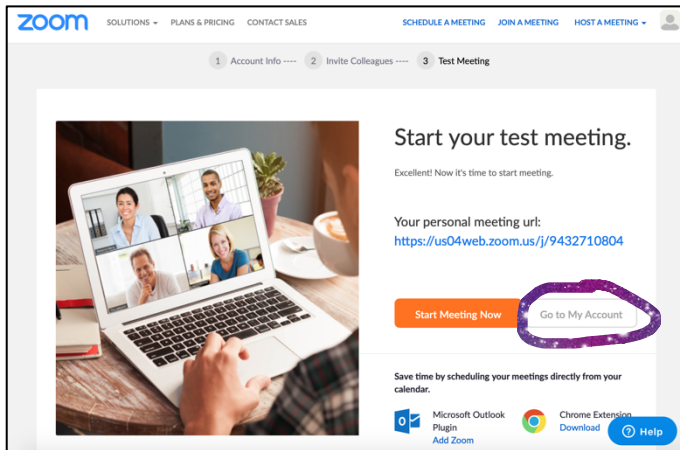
zoom SOLUTIONS ▾ PLANS & PRICING CONTACT SALES SCHEDULE A MEETING JOIN A MEETING HOST A MEETING ▾

1 Account Info ---- 2 Invite Colleagues ---- 3 Test Meeting

Start your test meeting.

Excellent! Now it's time to start meeting.

Your personal meeting url:
https://us04web.zoom.us/j/9432710804

Start Meeting Now Go to My Account

Save time by scheduling your meetings directly from your calendar.

Microsoft Outlook Plugin
Add Zoom

Chrome Extension
Download

Help